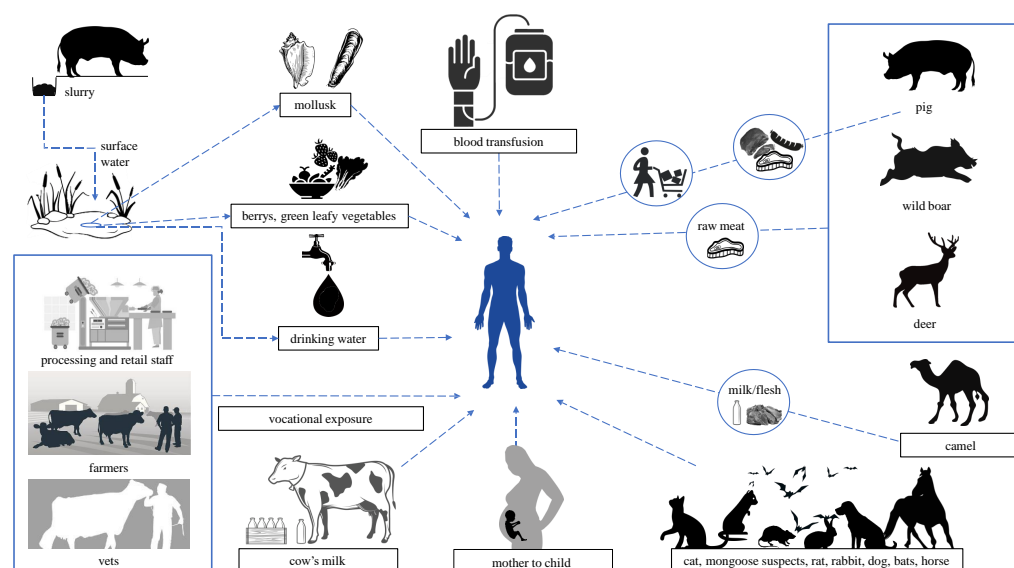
slurry

surface water

mollusk

blood transfusion

pig

berrys, green leafy vegetables

raw meat

wild boar

deer

drinking water

processing and retail staff

milk/flesh

vocational exposure

camel

farmers

vets

cow's milk

mother to child

cat, mongoose suspects, rat, rabbit, dog, bats, horse